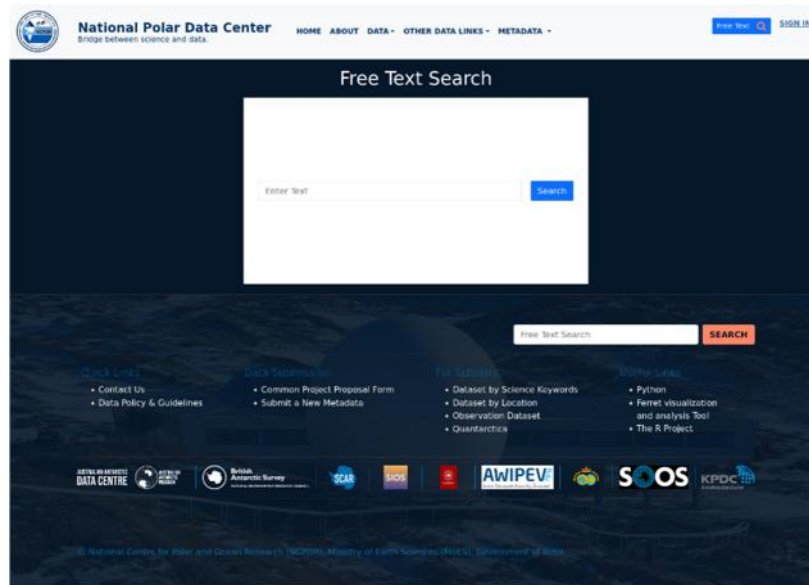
National Polar Data Center
Bridge between science and data.

HOME ABOUT DATA - OTHER DATA LINKS - METADATA -

Free Text

SIGN IN

Free Text Search

Enter Text

Search

Free Text Search

SEARCH

Quick Links
• Contact Us
• Data Policy & Guidelines

Data Submission
• Common Project Proposal Form
• Submit a New Metadata

For Scholars
• Dataset by Science Keywords
• Dataset by Location
• Observation Dataset
• Quantarctica

Useful Links
• Python
• Ferret visualization and analysis Tool
• The R Project

AUSTRALIAN ANTARCTIC DATA CENTRE

British Antarctic Survey

SCAR

SIOS

AWIPEV

SOOS

KPDC

© National Centre for Polar and Ocean Research (NCPOR), Ministry of Earth Sciences (MoES), Government of India